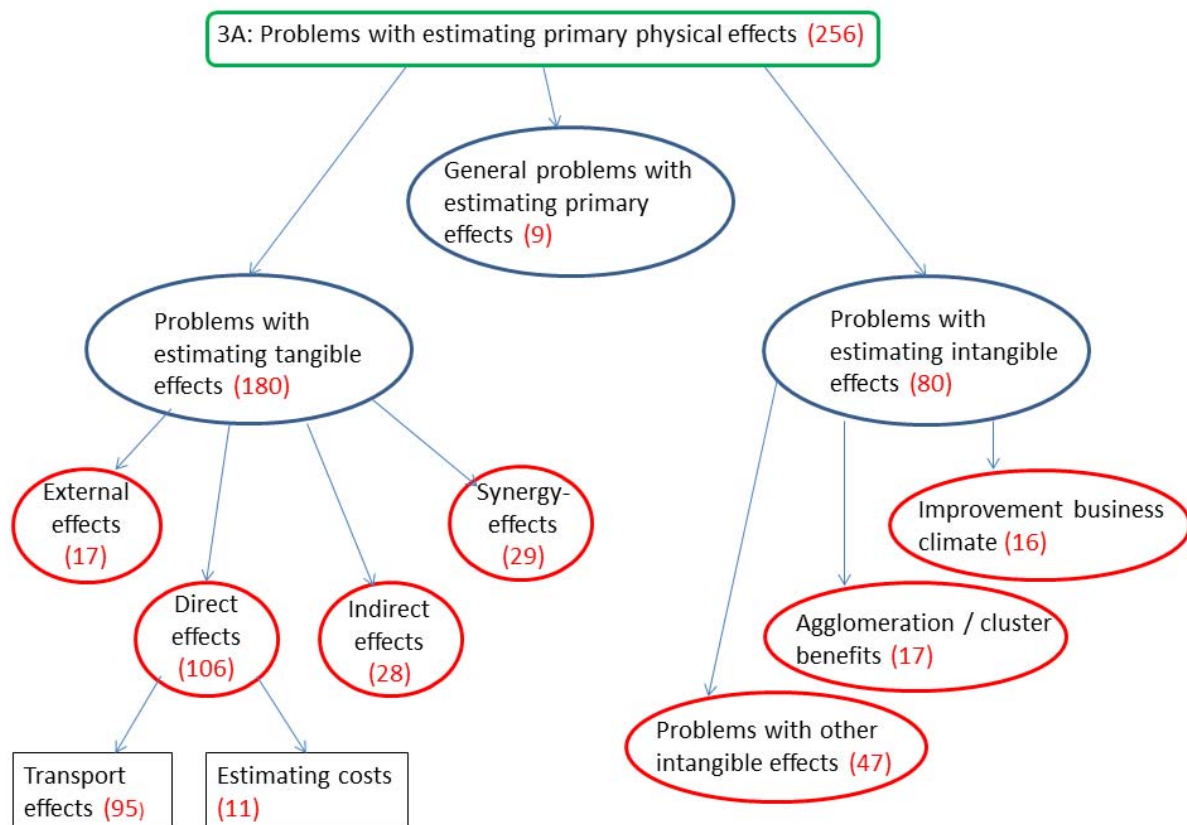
3A: Problems with estimating primary physical effects (256)

General problems with estimating primary effects (9)

Problems with estimating tangible effects (180)

Problems with estimating intangible effects (80)

External effects (17)

Direct effects (106)

Indirect effects (28)

Synergy-effects (29)

Improvement business climate (16)

Agglomeration / cluster benefits (17)

Problems with other intangible effects (47)

Transport effects (95)

Estimating costs (11)